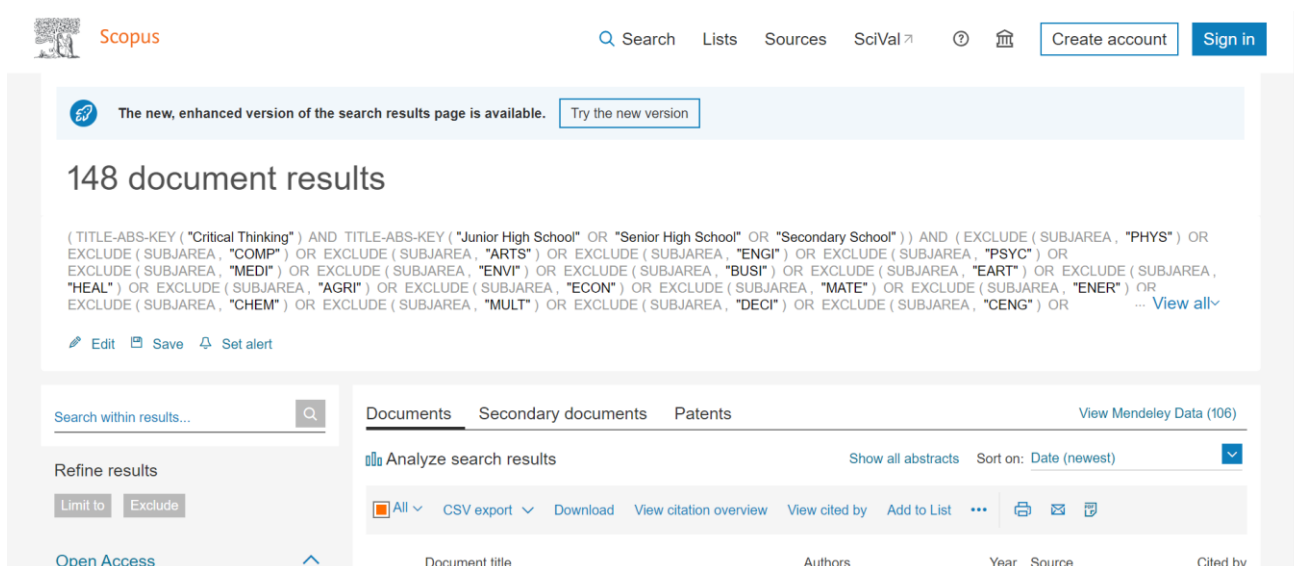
Scopus

Search Lists Sources SciVal

Create account Sign in

The new, enhanced version of the search results page is available. Try the new version

148 document results

( TITLE-ABS-KEY ( "Critical Thinking" ) AND TITLE-ABS-KEY ( "Junior High School" OR "Senior High School" OR "Secondary School" ) ) AND ( EXCLUDE ( SUBJAREA , "PHYS" ) OR EXCLUDE ( SUBJAREA , "COMP" ) OR EXCLUDE ( SUBJAREA , "ARTS" ) OR EXCLUDE ( SUBJAREA , "ENGI" ) OR EXCLUDE ( SUBJAREA , "PSYC" ) OR EXCLUDE ( SUBJAREA , "MEDI" ) OR EXCLUDE ( SUBJAREA , "ENVI" ) OR EXCLUDE ( SUBJAREA , "BUSI" ) OR EXCLUDE ( SUBJAREA , "EART" ) OR EXCLUDE ( SUBJAREA , "HEAL" ) OR EXCLUDE ( SUBJAREA , "AGRI" ) OR EXCLUDE ( SUBJAREA , "ECON" ) OR EXCLUDE ( SUBJAREA , "MATE" ) OR EXCLUDE ( SUBJAREA , "ENER" ) OR EXCLUDE ( SUBJAREA , "CHEM" ) OR EXCLUDE ( SUBJAREA , "MULT" ) OR EXCLUDE ( SUBJAREA , "DECI" ) OR EXCLUDE ( SUBJAREA , "CENG" ) OR ... View all

Edit Save Set alert

Search within results...

Refine results

Limit to Exclude

Open Access

Documents Secondary documents Patents

View Mendeley Data (106)

Analyze search results

Show all abstracts Sort on: Date (newest)

All CSV export Download View citation overview View cited by Add to List •••

Document title Authors Year Source Cited by